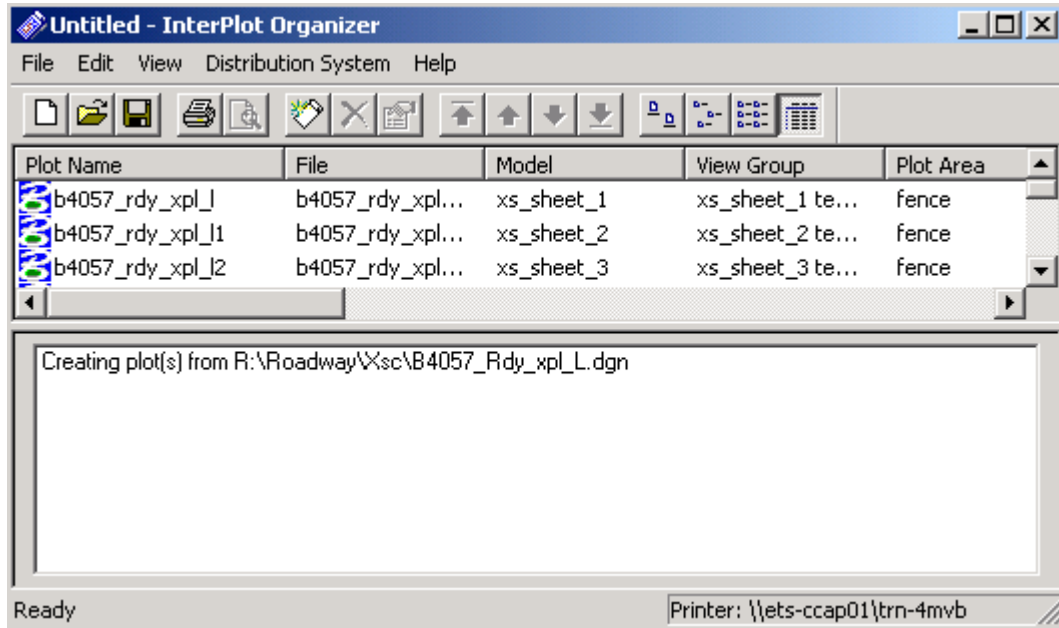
Untitled - InterPlot Organizer

File Edit View Distribution System Help

| Plot Name | File | Model | View Group | Plot Area |
|---|---|---|---|---|
| b4057_rdy_xpl_l | b4057_rdy_xpl... | xs_sheet_1 | xs_sheet_1 te... | fence |
| b4057_rdy_xpl_l1 | b4057_rdy_xpl... | xs_sheet_2 | xs_sheet_2 te... | fence |
| b4057_rdy_xpl_l2 | b4057_rdy_xpl... | xs_sheet_3 | xs_sheet_3 te... | fence |

Creating plot(s) from R:\Roadway\Xsc\B4057_Rdy_xpl_L.dgn

Ready

Printer: \\ets-ccap01\trn-4mvb